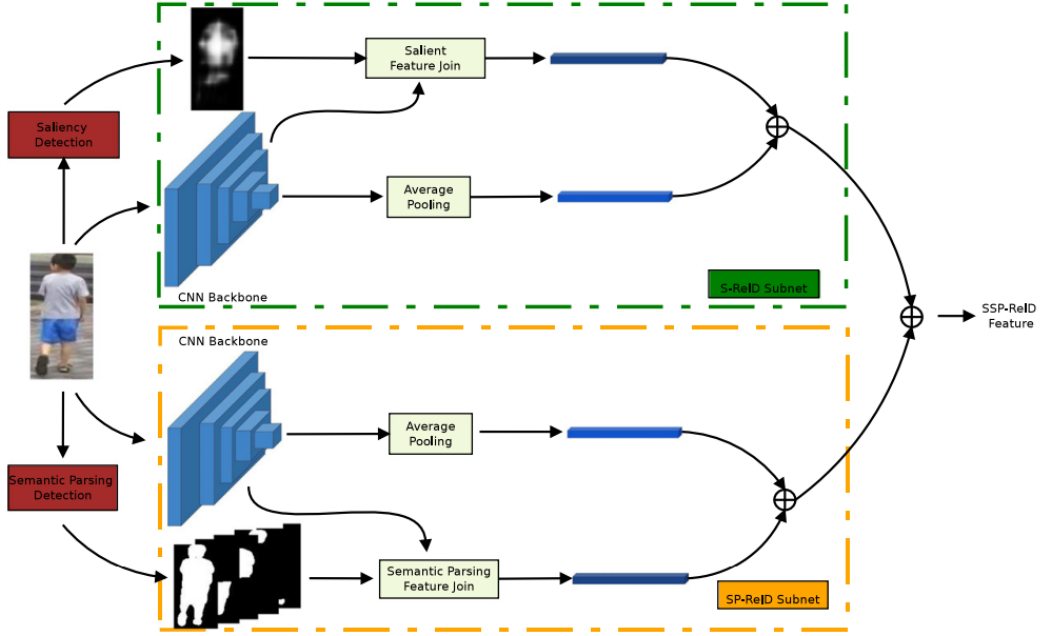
Saliency Detection

Salient Feature Join

Average Pooling

CNN Backbone

S-ReID Subnet

SSP-ReID Feature

CNN Backbone

Average Pooling

Semantic Parsing Detection

Semantic Parsing Feature Join

SP-ReID Subnet